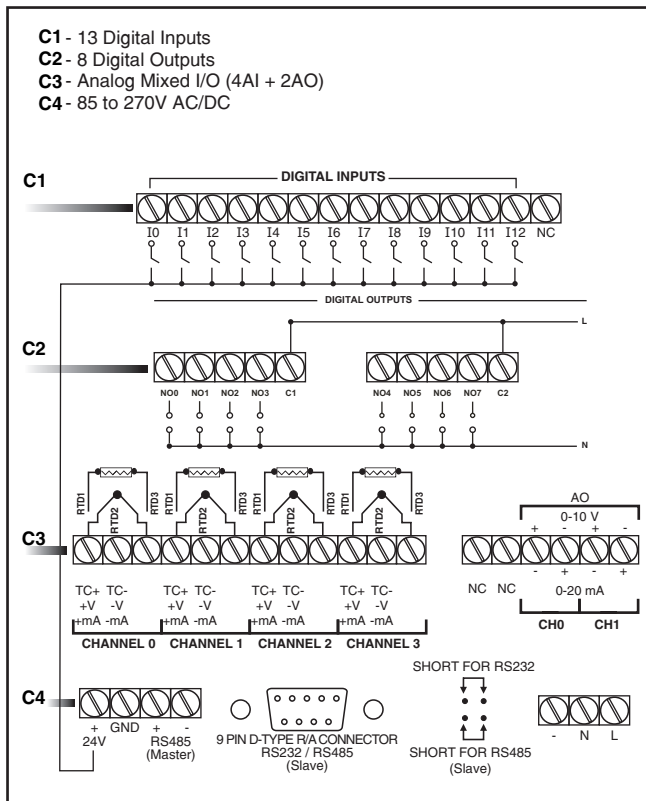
**C1** - 13 Digital Inputs
**C2** - 8 Digital Outputs
**C3** - Analog Mixed I/O (4AI + 2AO)
**C4** - 85 to 270V AC/DC

C1

DIGITAL INPUTS

I0 I1 I2 I3 I4 I5 I6 I7 I8 I9 I10 I11 I12 NC

DIGITAL OUTPUTS

L

C2

NO0 NO1 NO2 NO3 C1

NO4 NO5 NO6 NO7 C2

N

RTD1 RTD2 RTD3 RTD1 RTD2 RTD3 RTD1 RTD2 RTD3 RTD1 RTD2 RTD3

C3

AO
0-10 V
+ - + -
- + - +
NC NC
0-20 mA
CH0 CH1

TC+ TC-
+V -V
+mA -mA
CHANNEL 0

TC+ TC-
+V -V
+mA -mA
CHANNEL 1

TC+ TC-
+V -V
+mA -mA
CHANNEL 2

TC+ TC-
+V -V
+mA -mA
CHANNEL 3

SHORT FOR RS232

C4

+ GND + -
24V RS485 (Master)

9 PIN D-TYPE R/A CONNECTOR
RS232 / RS485
(Slave)

SHORT FOR RS485
(Slave)

- N L